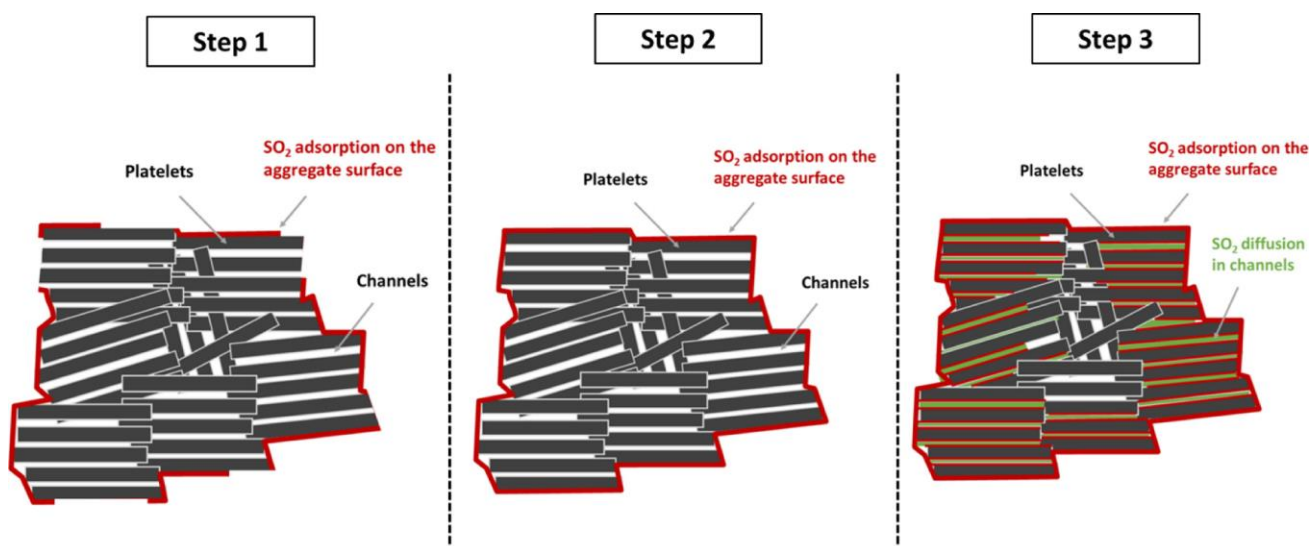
Step 1

Platelets

$SO_2$ adsorption on the aggregate surface

Channels

Step 2

Platelets

$SO_2$ adsorption on the aggregate surface

Channels

Step 3

Platelets

$SO_2$ adsorption on the aggregate surface

$SO_2$ diffusion in channels